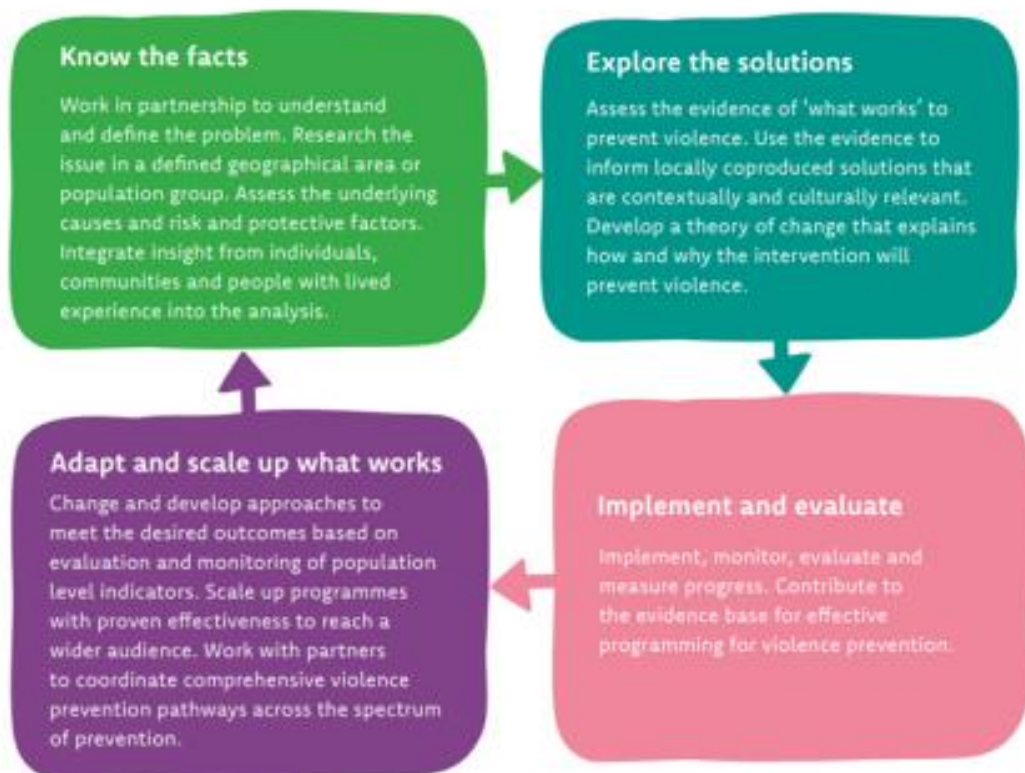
Know the facts

Work in partnership to understand and define the problem. Research the issue in a defined geographical area or population group. Assess the underlying causes and risk and protective factors. Integrate insight from individuals, communities and people with lived experience into the analysis.

Explore the solutions

Assess the evidence of 'what works' to prevent violence. Use the evidence to inform locally coproduced solutions that are contextually and culturally relevant. Develop a theory of change that explains how and why the intervention will prevent violence.

Implement and evaluate

Implement, monitor, evaluate and measure progress. Contribute to the evidence base for effective programming for violence prevention.

Adapt and scale up what works

Change and develop approaches to meet the desired outcomes based on evaluation and monitoring of population level indicators. Scale up programmes with proven effectiveness to reach a wider audience. Work with partners to coordinate comprehensive violence prevention pathways across the spectrum of prevention.